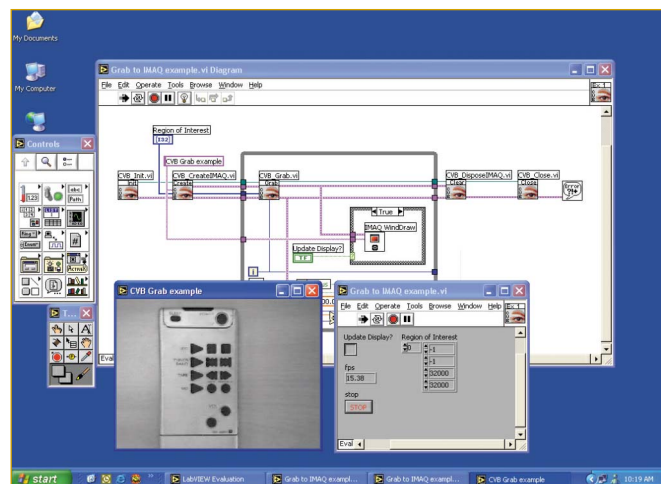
My Documents

My Computer

Grab to IMAQ example.vi Diagram

File Edit Operate Tools Browse Window Help

Controls

Region of Interest

CVB Grab example

CVB_Init.vi

CVB_CreateIMAQ.vi

CVB_Grab.vi

CVB_DisposeIMAQ.vi

CVB_Close.vi

True

IMAQ WindDraw

Update Display?

CVB Grab example

Grab to IMAQ example.vi

File Edit Operate Tools Browse Window Help

Update Display?

Region of Interest

0

1

1

32000

32000

fps

15.38

stop

STOP

Eval

start

LabVIEW Evaluation

Grab to IMAQ exampl...

Grab to IMAQ exampl...

CVB Grab example

10:19 AM